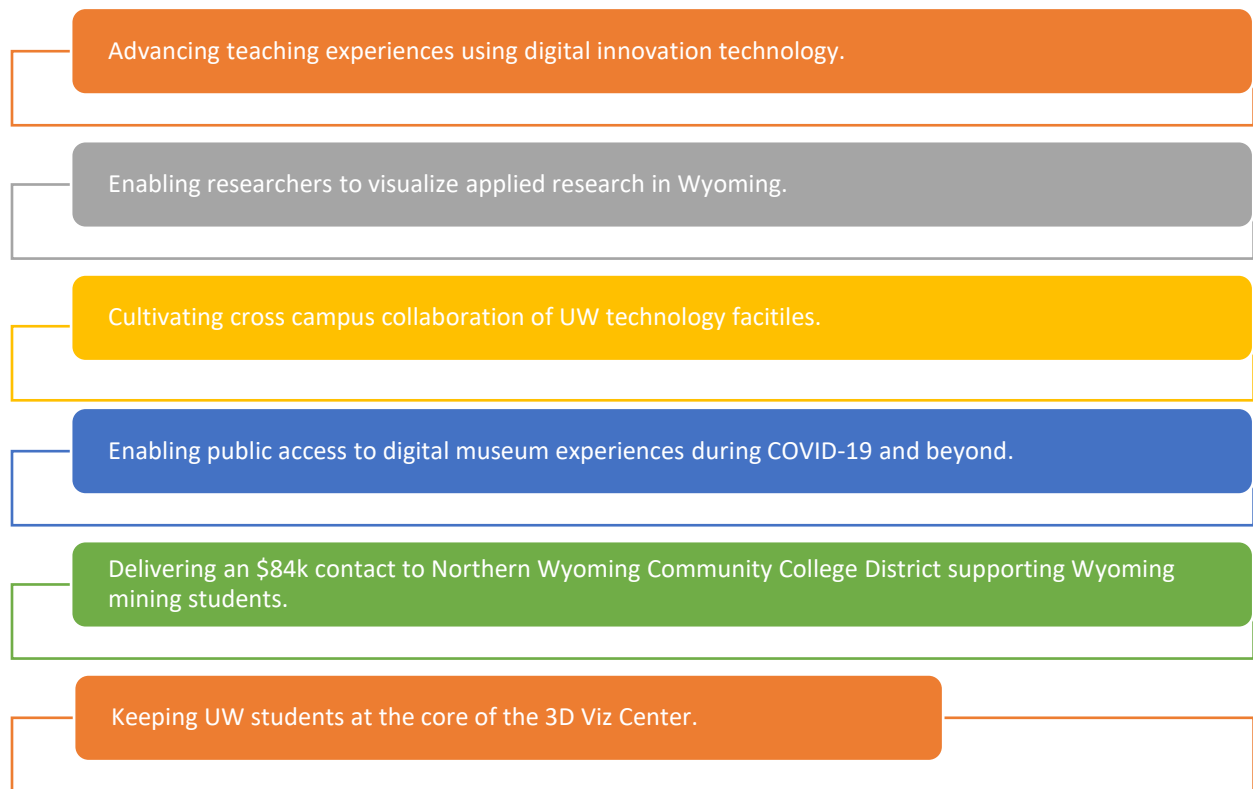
Advancing teaching experiences using digital innovation technology.

Enabling researchers to visualize applied research in Wyoming.

Cultivating cross campus collaboration of UW technology facitiles.

Enabling public access to digital museum experiences during COVID-19 and beyond.

Delivering an \$84k contact to Northern Wyoming Community College District supporting Wyoming mining students.

Keeping UW students at the core of the 3D Viz Center.